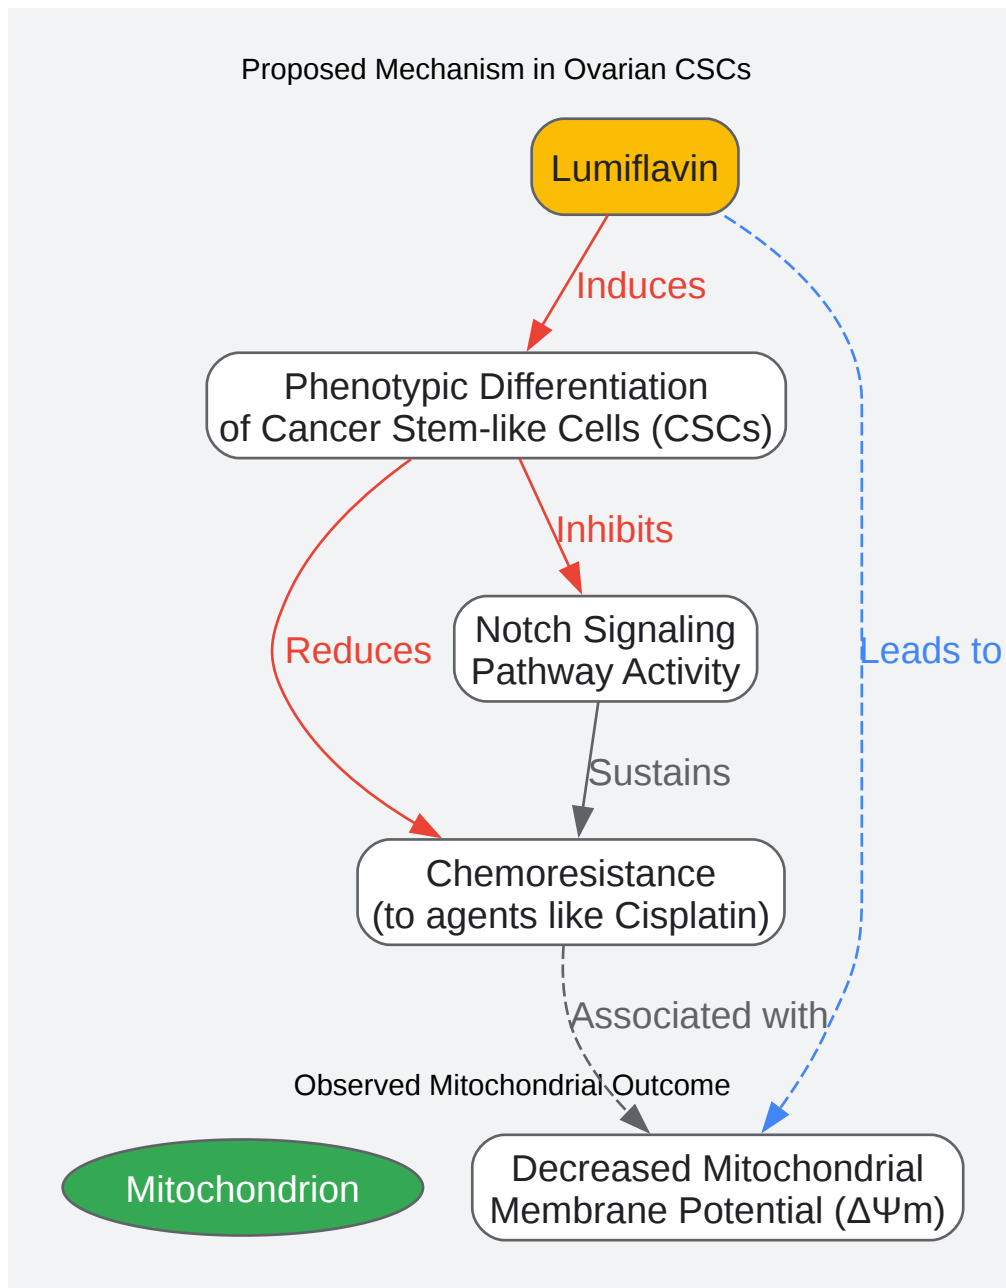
Proposed Mechanism in Ovarian CSCs

Lumiflavin

Induces

Phenotypic Differentiation of Cancer Stem-like Cells (CSCs)

Inhibits

Reduces

Notch Signaling Pathway Activity

Leads to

Sustains

Chemoresistance (to agents like Cisplatin)

Associated with

Observed Mitochondrial Outcome

Mitochondrion

Decreased Mitochondrial Membrane Potential (ΔΨm)